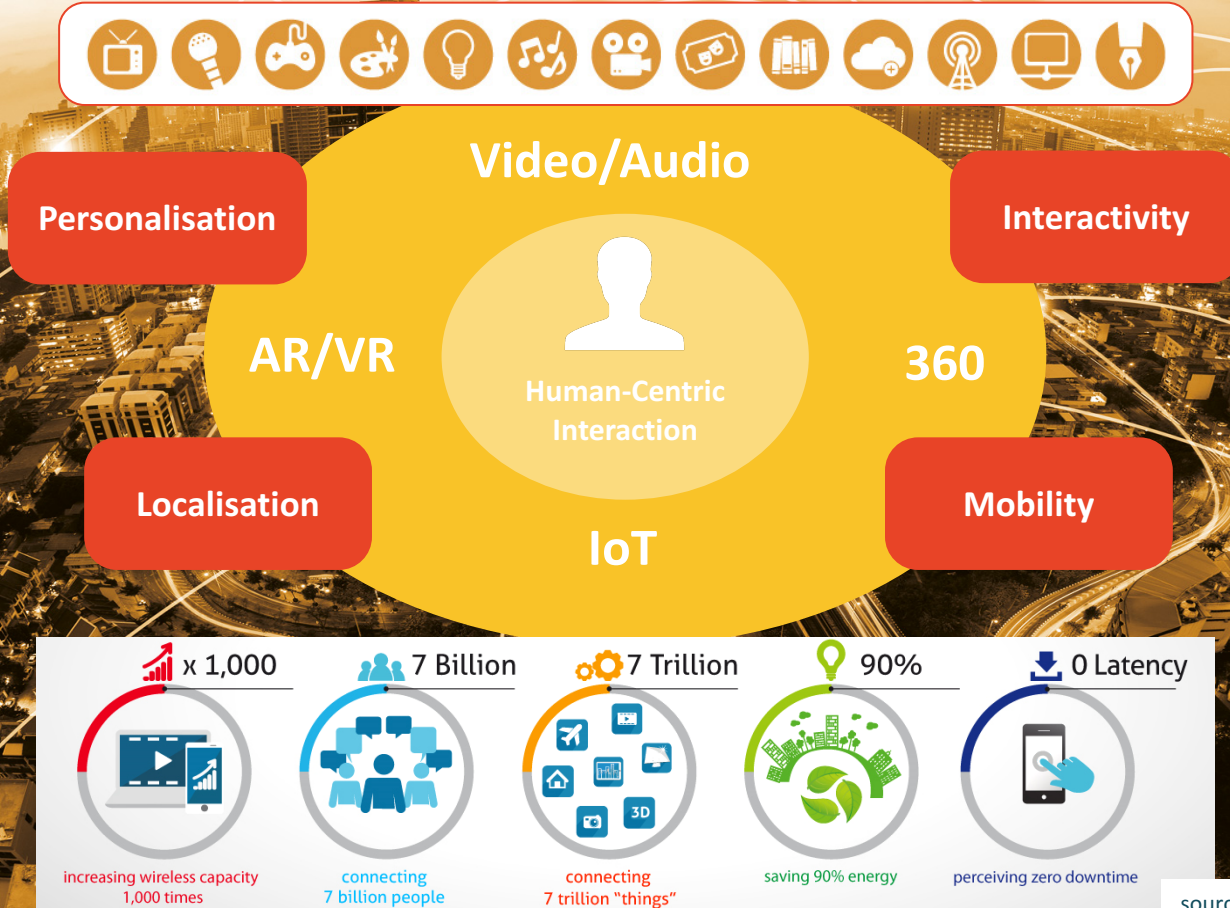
Video/Audio

Personalisation

Interactivity

AR/VR

360

Human-Centric Interaction

Localisation

Mobility

IoT

x 1,000

increasing wireless capacity 1,000 times

7 Billion

connecting 7 billion people

7 Trillion

3D

connecting 7 trillion "things"

90%

saving 90% energy

0 Latency

perceiving zero downtime

sourc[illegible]